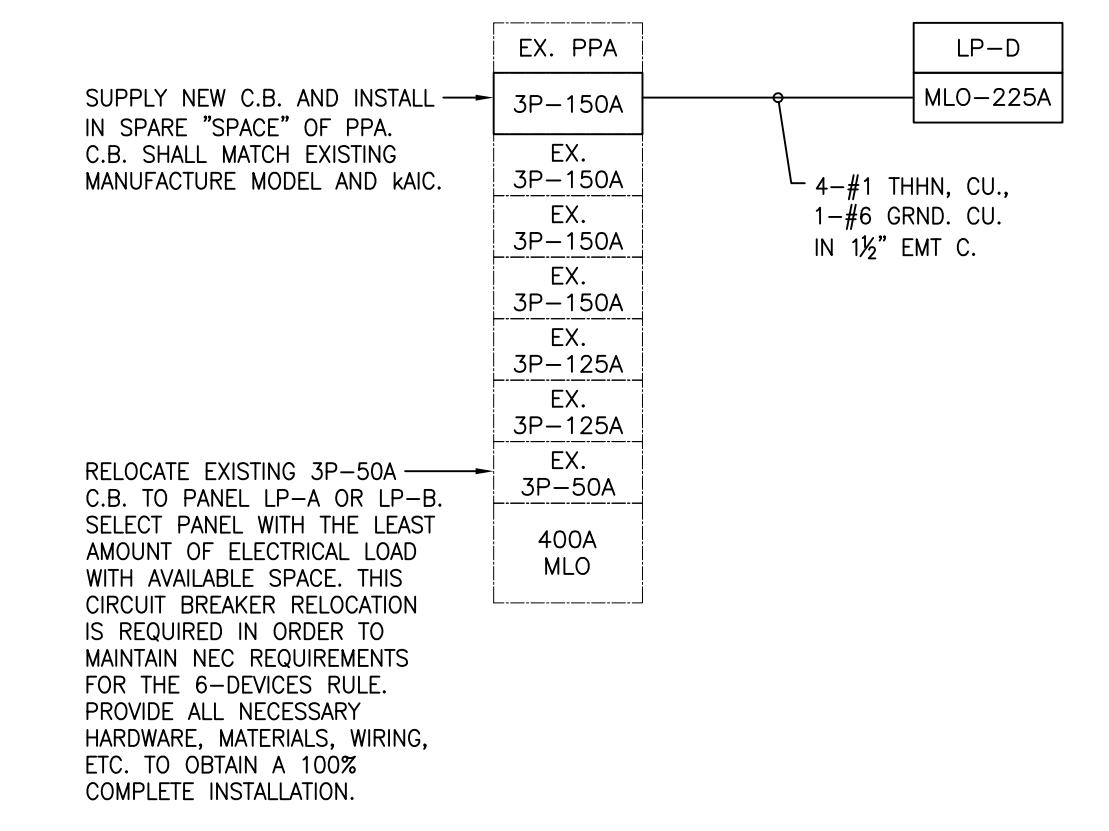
EX. PPA

SUPPLY NEW C.B. AND INSTALL IN SPARE "SPACE" OF PPA. C.B. SHALL MATCH EXISTING MANUFACTURE MODEL AND kAIC.

3P–150A

LP–D

MLO–225A

EX.
3P–150A

4–#1 THHN, CU.,
1–#6 GRND. CU.
IN $1\frac{1}{2}$" EMT C.

EX.
3P–150A

EX.
3P–150A

EX.
3P–125A

EX.
3P–125A

RELOCATE EXISTING 3P–50A C.B. TO PANEL LP–A OR LP–B. SELECT PANEL WITH THE LEAST AMOUNT OF ELECTRICAL LOAD WITH AVAILABLE SPACE. THIS CIRCUIT BREAKER RELOCATION IS REQUIRED IN ORDER TO MAINTAIN NEC REQUIREMENTS FOR THE 6–DEVICES RULE. PROVIDE ALL NECESSARY HARDWARE, MATERIALS, WIRING, ETC. TO OBTAIN A 100% COMPLETE INSTALLATION.

EX.
3P–50A

400A
MLO